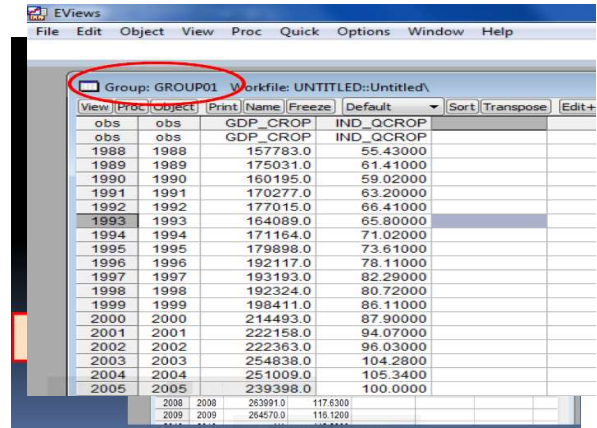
EViews

File Edit Object View Proc Quick Options Window Help

Group: GROUP01 Workfile: UNTITLED::Untitled\

View Proc Object Print Name Freeze Default Sort Transpose Edit+

| obs | obs | GDP_CROP | IND_QCROP |
|---|---|---|---|
| obs | obs | GDP_CROP | IND_QCROP |
| 1988 | 1988 | 157783.0 | 55.43000 |
| 1989 | 1989 | 175031.0 | 61.41000 |
| 1990 | 1990 | 160195.0 | 59.02000 |
| 1991 | 1991 | 170277.0 | 63.20000 |
| 1992 | 1992 | 177015.0 | 66.41000 |
| 1993 | 1993 | 164089.0 | 65.80000 |
| 1994 | 1994 | 171164.0 | 71.02000 |
| 1995 | 1995 | 179898.0 | 73.61000 |
| 1996 | 1996 | 192117.0 | 78.11000 |
| 1997 | 1997 | 193193.0 | 82.29000 |
| 1998 | 1998 | 192324.0 | 80.72000 |
| 1999 | 1999 | 198411.0 | 86.11000 |
| 2000 | 2000 | 214493.0 | 87.90000 |
| 2001 | 2001 | 222158.0 | 94.07000 |
| 2002 | 2002 | 222363.0 | 96.03000 |
| 2003 | 2003 | 254838.0 | 104.2800 |
| 2004 | 2004 | 251009.0 | 105.3400 |
| 2005 | 2005 | 239398.0 | 100.0000 |
| 2008 | 2008 | 263991.0 | 117.6300 |
| 2009 | 2009 | 264570.0 | 116.1200 |